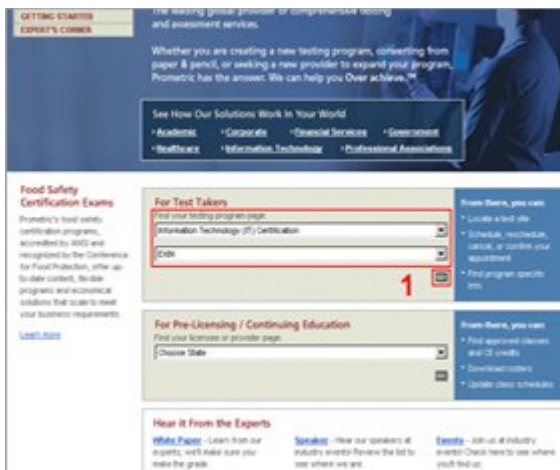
GETTING STARTED
EXPERT'S CORNER

The leading global provider of comprehensive testing and assessment services.

Whether you are creating a new testing program, converting from paper & pencil, or seeking a new provider to expand your program, Prometric has the answer. We can help you Over achieve.℠

See How Our Solutions Work In Your World
• Academic • Corporate • Financial Services • Government
• Healthcare • Information Technology • Professional Associations

Food Safety Certification Exams
Prometric's food safety certification programs, accredited by ANSI and recognized by the Conference for Food Protection, offer up-to-date content, flexible programs and economical solutions that scale to meet your business requirements.

Learn more

For Test Takers
Find your testing program page:
Information Technology (IT) Certification
Exin

1

From there, you can:
• Locate a test site
• Schedule, reschedule, cancel, or confirm your appointment
• Find program specific info

For Pre-Licensing / Continuing Education
Find your licensure or provider page:
Choose State

From there, you can:
• Find approved classes and CE credits
• Download rosters
• Update class schedules

Hear It From the Experts
White Paper - Learn from our experts; we'll make sure you make the grade.
Speaker - Hear our speakers at industry events! Review the list to see where we are
Events - Join us at industry events! Check here to see where you'll find us.